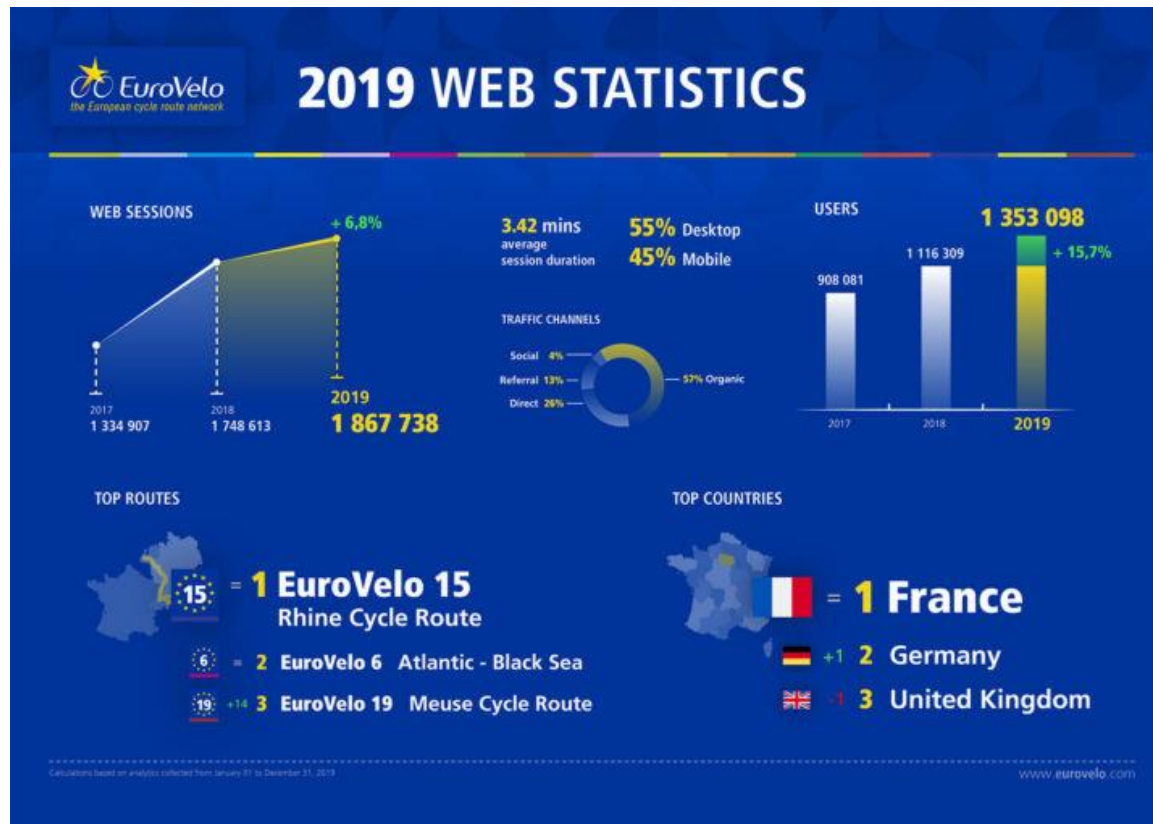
EuroVelo
the European cycle route network

2019 WEB STATISTICS

WEB SESSIONS

+ 6,8%

2017
1 334 907

2018
1 748 613

2019
1 867 738

3.42 mins
average session duration

55% Desktop
45% Mobile

TRAFFIC CHANNELS

Social 4%
Referral 13%
Direct 26%
57% Organic

USERS

1 353 098

+ 15,7%

908 081

1 116 309

2017
2018
2019

TOP ROUTES

15 = 1 EuroVelo 15
Rhine Cycle Route

6 = 2 EuroVelo 6 Atlantic - Black Sea

19 +14 3 EuroVelo 19 Meuse Cycle Route

TOP COUNTRIES

= 1 France

+1 2 Germany

-1 3 United Kingdom

Calculations based on analytics collected from January 01 to December 31, 2019

www.eurovelo.com